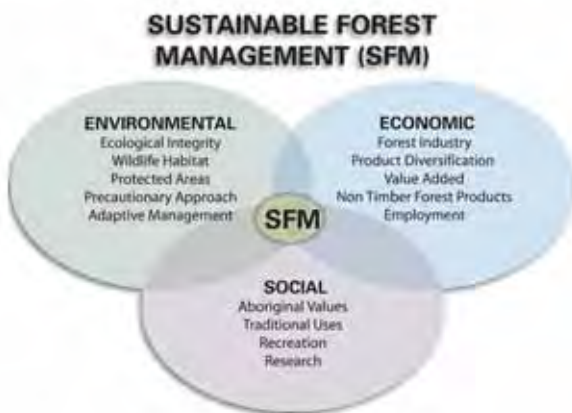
SUSTAINABLE FOREST MANAGEMENT (SFM)

ENVIRONMENTAL
Ecological Integrity
Wildlife Habitat
Protected Areas
Precautionary Approach
Adaptive Management

ECONOMIC
Forest Industry
Product Diversification
Value Added
Non Timber Forest Products
Employment

SFM

SOCIAL
Aboriginal Values
Traditional Uses
Recreation
Research